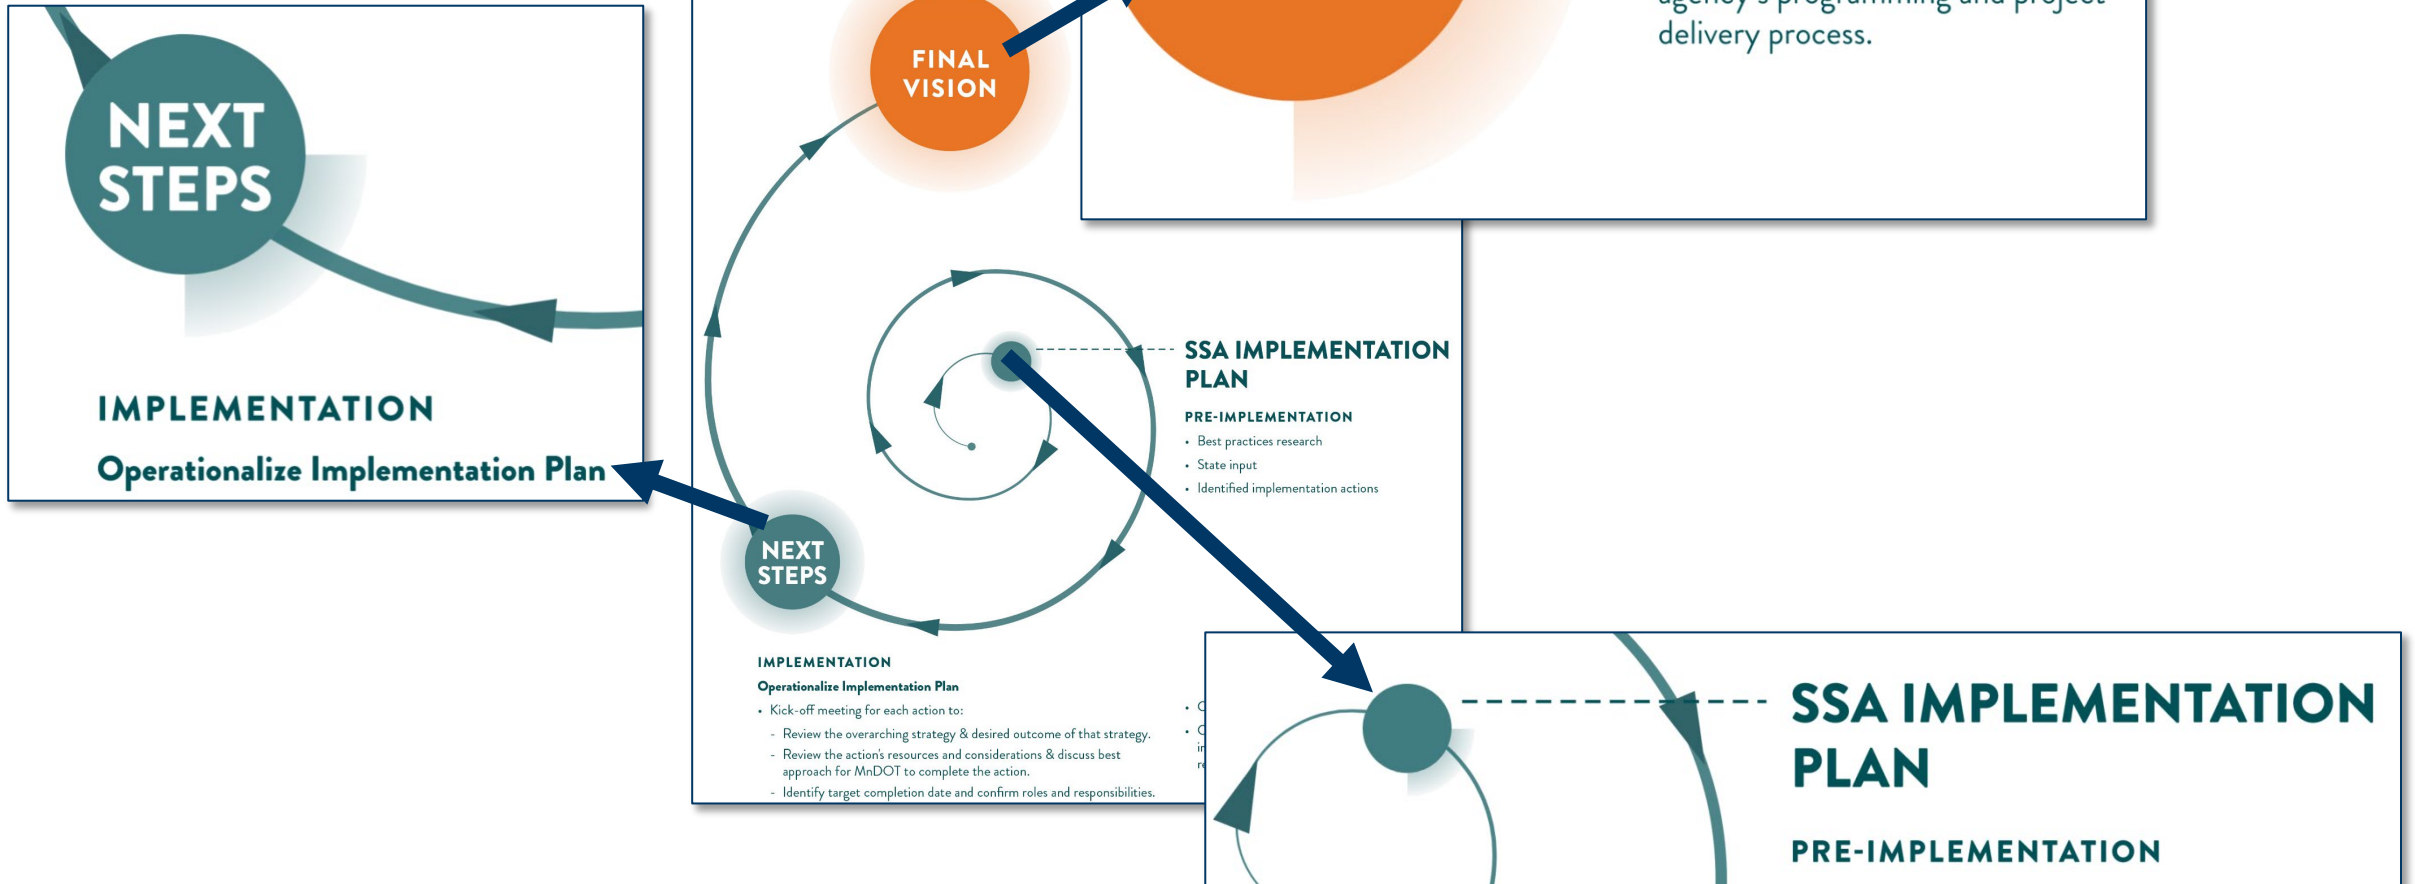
NEXT STEPS

IMPLEMENTATION

Operationalize Implementation Plan

FINAL VISION

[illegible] agency's programming and project delivery process.

SSA IMPLEMENTATION PLAN

PRE-IMPLEMENTATION

• Best practices research
• State input
• Identified implementation actions

NEXT STEPS

IMPLEMENTATION

Operationalize Implementation Plan

• Kick-off meeting for each action to:
- Review the overarching strategy & desired outcome of that strategy.
- Review the action's resources and considerations & discuss best approach for MnDOT to complete the action.
- Identify target completion date and confirm roles and responsibilities.

• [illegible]
• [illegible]

SSA IMPLEMENTATION PLAN

PRE-IMPLEMENTATION